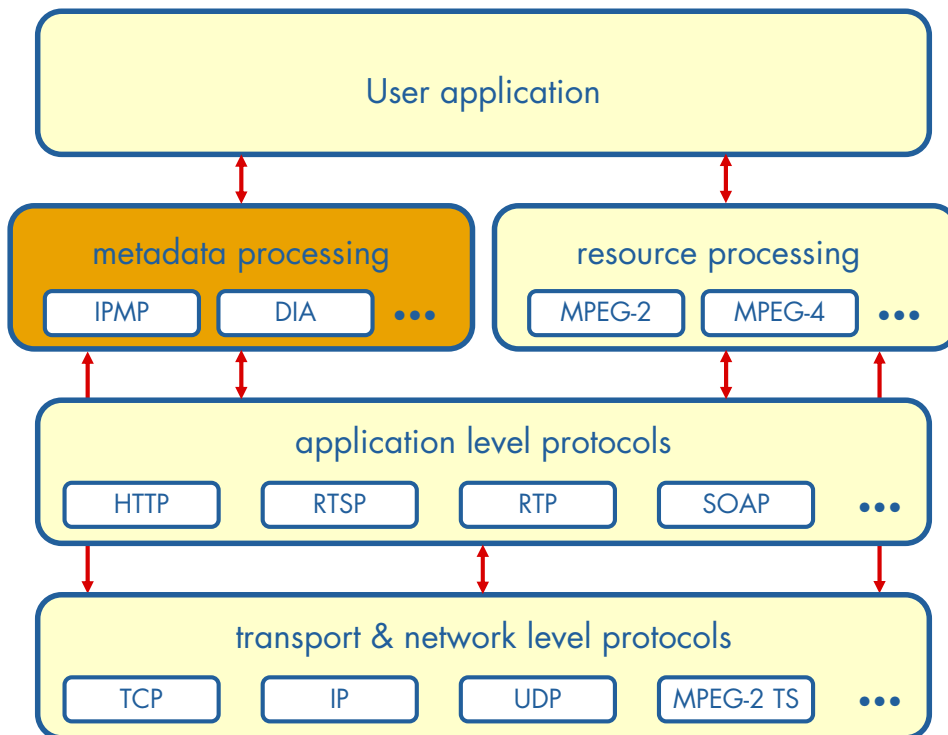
User application

metadata processing

IPMP DIA •••

resource processing

MPEG-2 MPEG-4 •••

application level protocols

HTTP RTSP RTP SOAP •••

transport & network level protocols

TCP IP UDP MPEG-2 TS •••